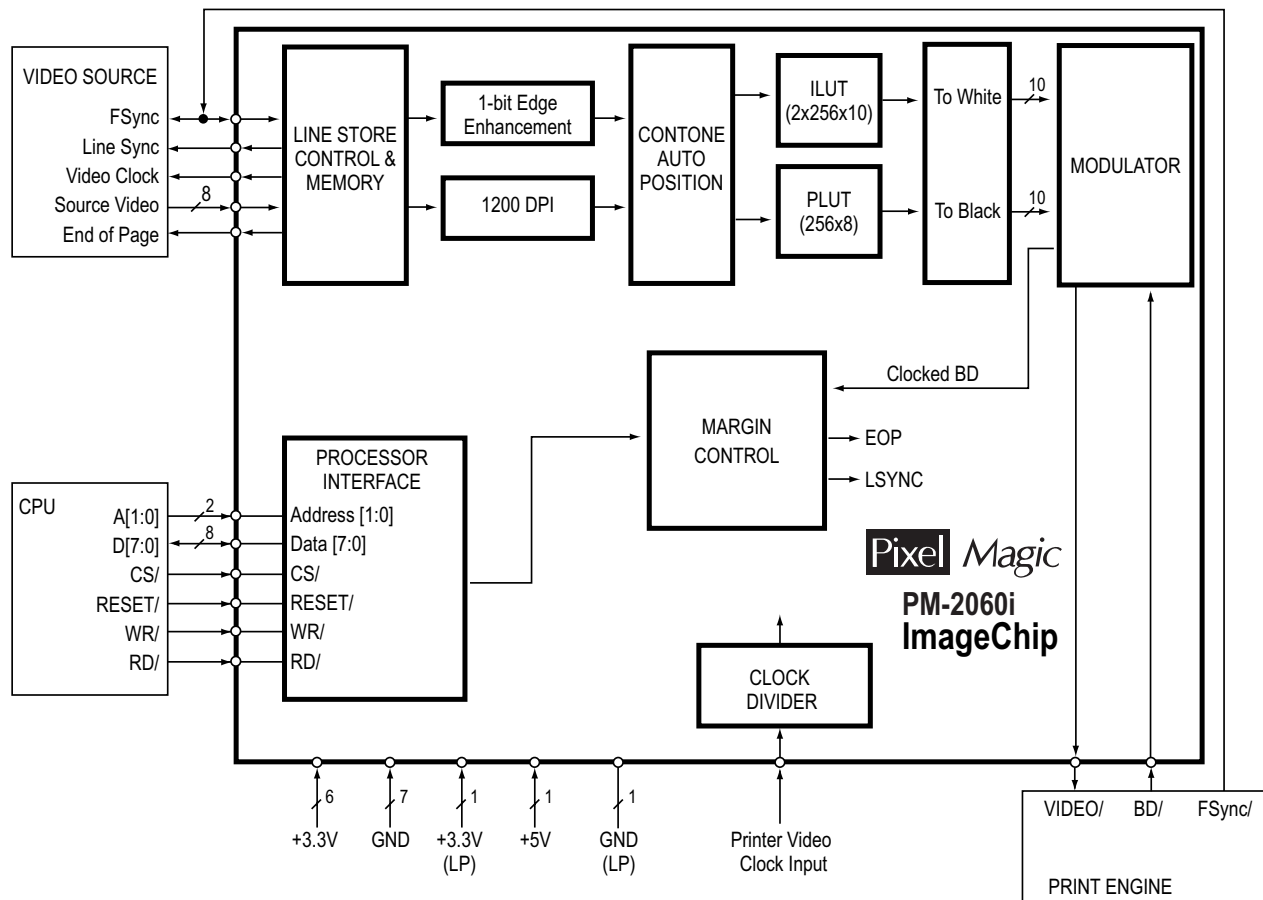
VIDEO SOURCE
FSync
Line Sync
Video Clock
Source Video
8
End of Page

LINE STORE CONTROL & MEMORY

1-bit Edge Enhancement

1200 DPI

CONTONE AUTO POSITION

ILUT (2x256x10)

PLUT (256x8)

To White
10
To Black
10

MODULATOR

Clocked BD

MARGIN CONTROL
EOP
LSYNC

CPU
A[1:0]
2
D[7:0]
8
CS/
RESET/
WR/
RD/

PROCESSOR INTERFACE
Address [1:0]
Data [7:0]
CS/
RESET/
WR/
RD/

Pixel Magic
PM-2060i
ImageChip

CLOCK DIVIDER

6
+3.3V
7
GND
1
+3.3V (LP)
1
+5V
1
GND (LP)
Printer Video Clock Input

VIDEO/
BD/
FSync/
PRINT ENGINE